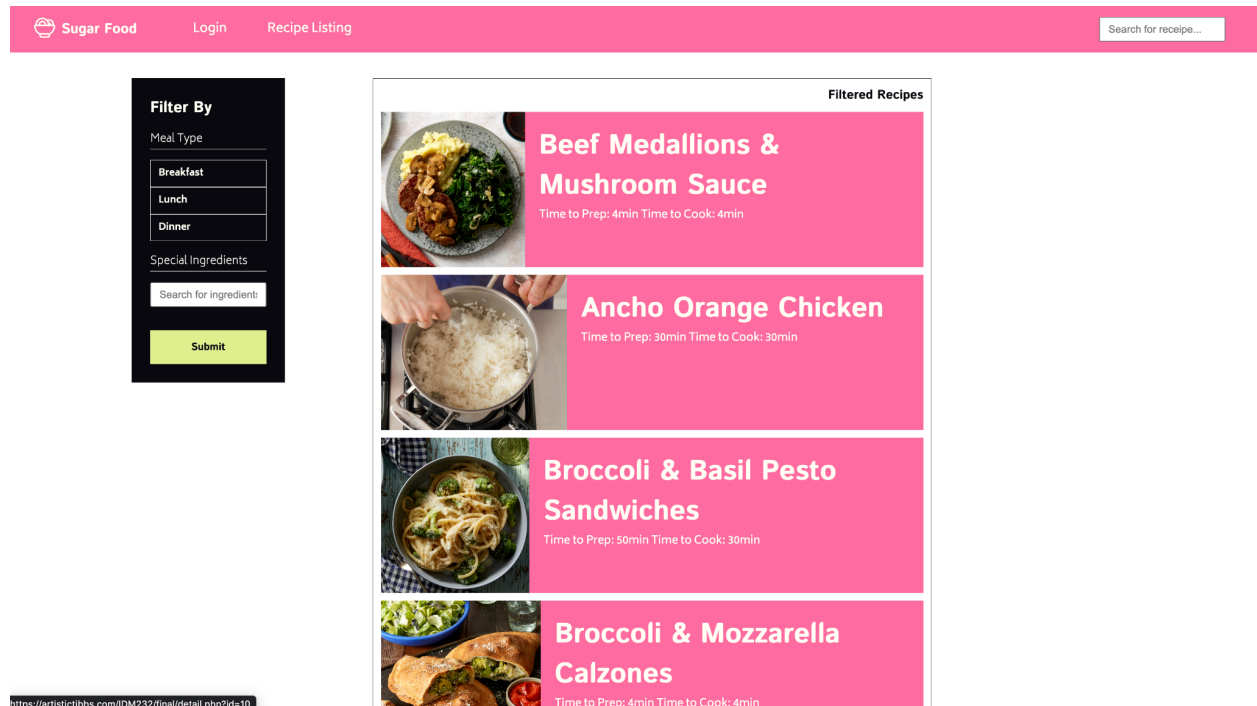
Sugar Food
Login
Recipe Listing
Search for receipe...

Filter By
Meal Type
Breakfast
Lunch
Dinner
Special Ingredients
Search for ingredient:
Submit

Filtered Recipes

Beef Medallions & Mushroom Sauce
Time to Prep: 4min Time to Cook: 4min

Ancho Orange Chicken
Time to Prep: 30min Time to Cook: 30min

Broccoli & Basil Pesto Sandwiches
Time to Prep: 50min Time to Cook: 30min

Broccoli & Mozzarella Calzones
Time to Prep: 4min Time to Cook: 4min

https://artistictibbs.com/IDM232/final/detail.php?id=10